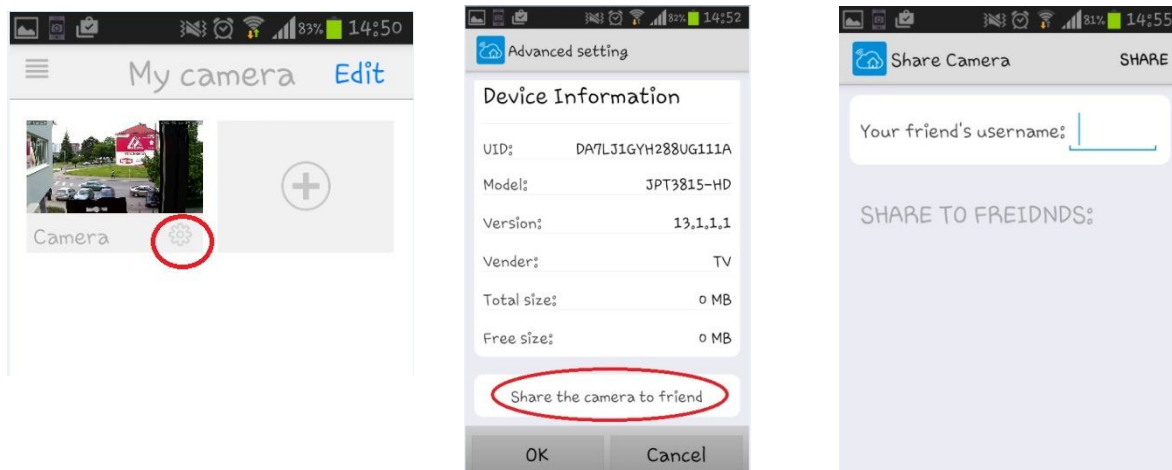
83% 14:50

My camera Edit

Camera

82% 14:52

Advanced setting

Device Information

UID: DA7LJ1GYH288UG111A

Model: JPT3815-HD

Version: 13.1.1.1

Vender: TV

Total size: 0 MB

Free size: 0 MB

Share the camera to friend

OK Cancel

81% 14:55

Share Camera SHARE

Your friend's username:

SHARE TO FREIDNDS: